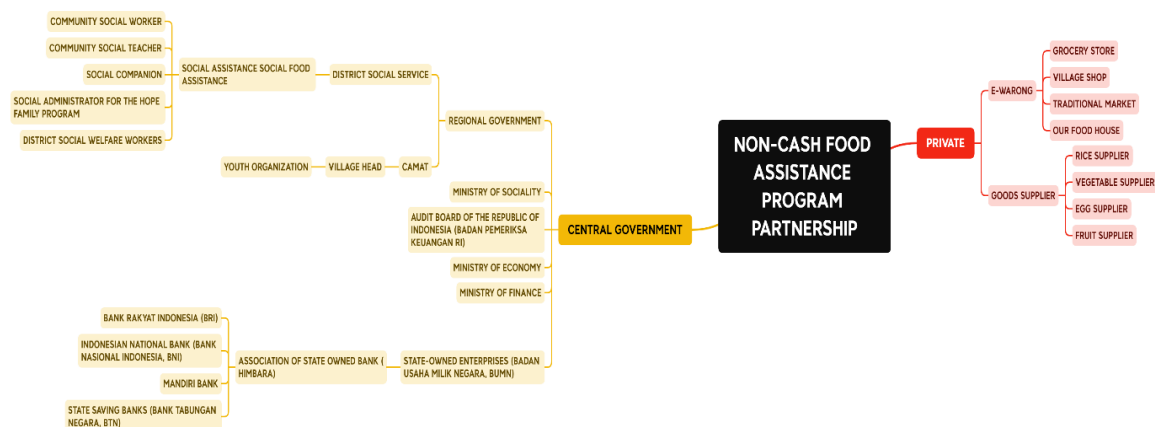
NON-CASH FOOD ASSISTANCE PROGRAM PARTNERSHIP

PRIVATE

E-WARONG

GROCERY STORE

VILLAGE SHOP

TRADITIONAL MARKET

OUR FOOD HOUSE

GOODS SUPPLIER

RICE SUPPLIER

VEGETABLE SUPPLIER

EGG SUPPLIER

FRUIT SUPPLIER

CENTRAL GOVERNMENT

REGIONAL GOVERNMENT

DISTRICT SOCIAL SERVICE

SOCIAL ASSISTANCE SOCIAL FOOD ASSISTANCE

COMMUNITY SOCIAL WORKER

COMMUNITY SOCIAL TEACHER

SOCIAL COMPANION

SOCIAL ADMINISTRATOR FOR THE HOPE FAMILY PROGRAM

DISTRICT SOCIAL WELFARE WORKERS

CAMAT

VILLAGE HEAD

YOUTH ORGANIZATION

MINISTRY OF SOCIALITY

AUDIT BOARD OF THE REPUBLIC OF INDONESIA (BADAN PEMERIKSA KEUANGAN RI)

MINISTRY OF ECONOMY

MINISTRY OF FINANCE

STATE-OWNED ENTERPRISES (BADAN USAHA MILIK NEGARA, BUMN)

ASSOCIATION OF STATE OWNED BANK ( HIMBARA)

BANK RAKYAT INDONESIA (BRI)

INDONESIAN NATIONAL BANK (BANK NASIONAL INDONESIA, BNI)

MANDIRI BANK

STATE SAVING BANKS (BANK TABUNGAN NEGARA, BTN)